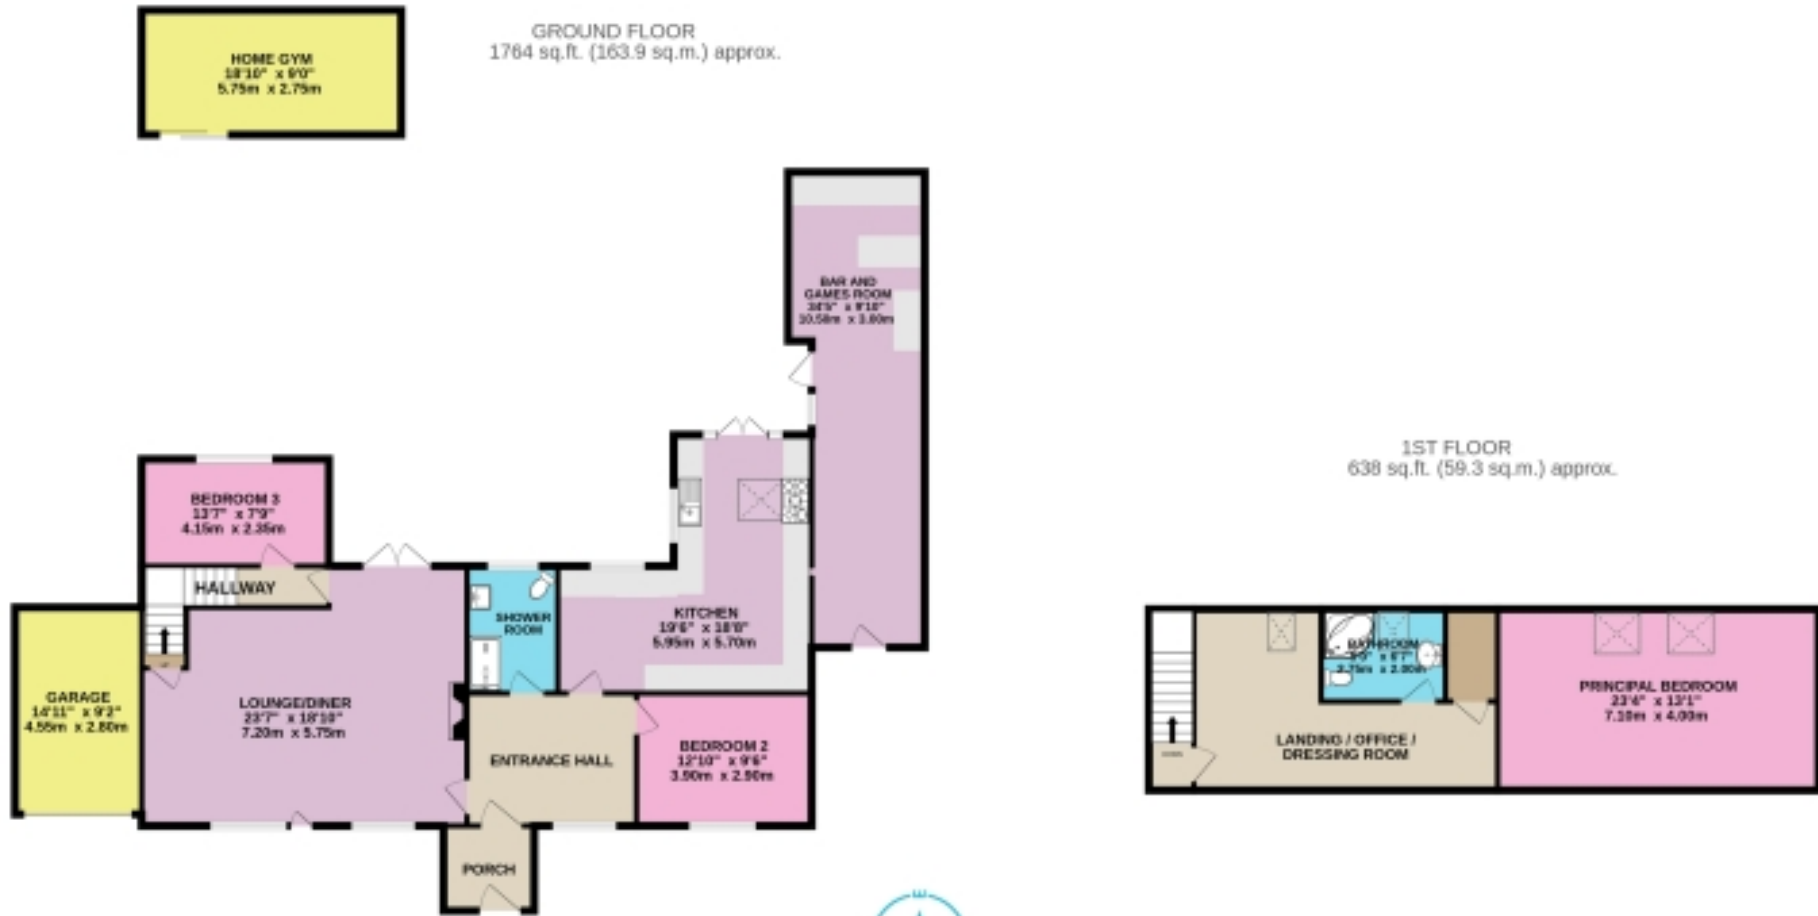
GROUND FLOOR
1764 sq.ft. (163.9 sq.m.) approx.

HOME GYM
18'10" x 9'0"
5.75m x 2.75m

BAR AND GAMES ROOM
34'9" x 9'10"
10.58m x 3.00m

BEDROOM 3
13'7" x 7'9"
4.15m x 2.35m

HALLWAY

SHOWER ROOM

KITCHEN
19'6" x 18'8"
5.95m x 5.70m

GARAGE
14'11" x 9'3"
4.55m x 2.80m

LOUNGE/DINER
23'7" x 18'10"
7.20m x 5.75m

ENTRANCE HALL

BEDROOM 2
12'10" x 9'6"
3.90m x 2.90m

PORCH

1ST FLOOR
638 sq.ft. (59.3 sq.m.) approx.

BATHROOM
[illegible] x 6'7"
2.75m x 2.00m

PRINCIPAL BEDROOM
23'4" x 13'1"
7.10m x 4.00m

LANDING / OFFICE / DRESSING ROOM